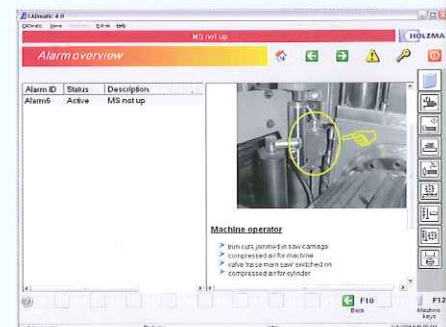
CADmatic 4.0
CADmatic Views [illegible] Extras Info
MS not up
Alarm overview
HOLZMA

| Alarm ID | Status | Description |
|---|---|---|
| Alarm5 | Active | MS not up |

Machine operator

trim cuts jammed in saw carriage
compressed air for machine
valve 'raise main saw' switched on
compressed air for cylinder

F10
Back

F12
Machine keys